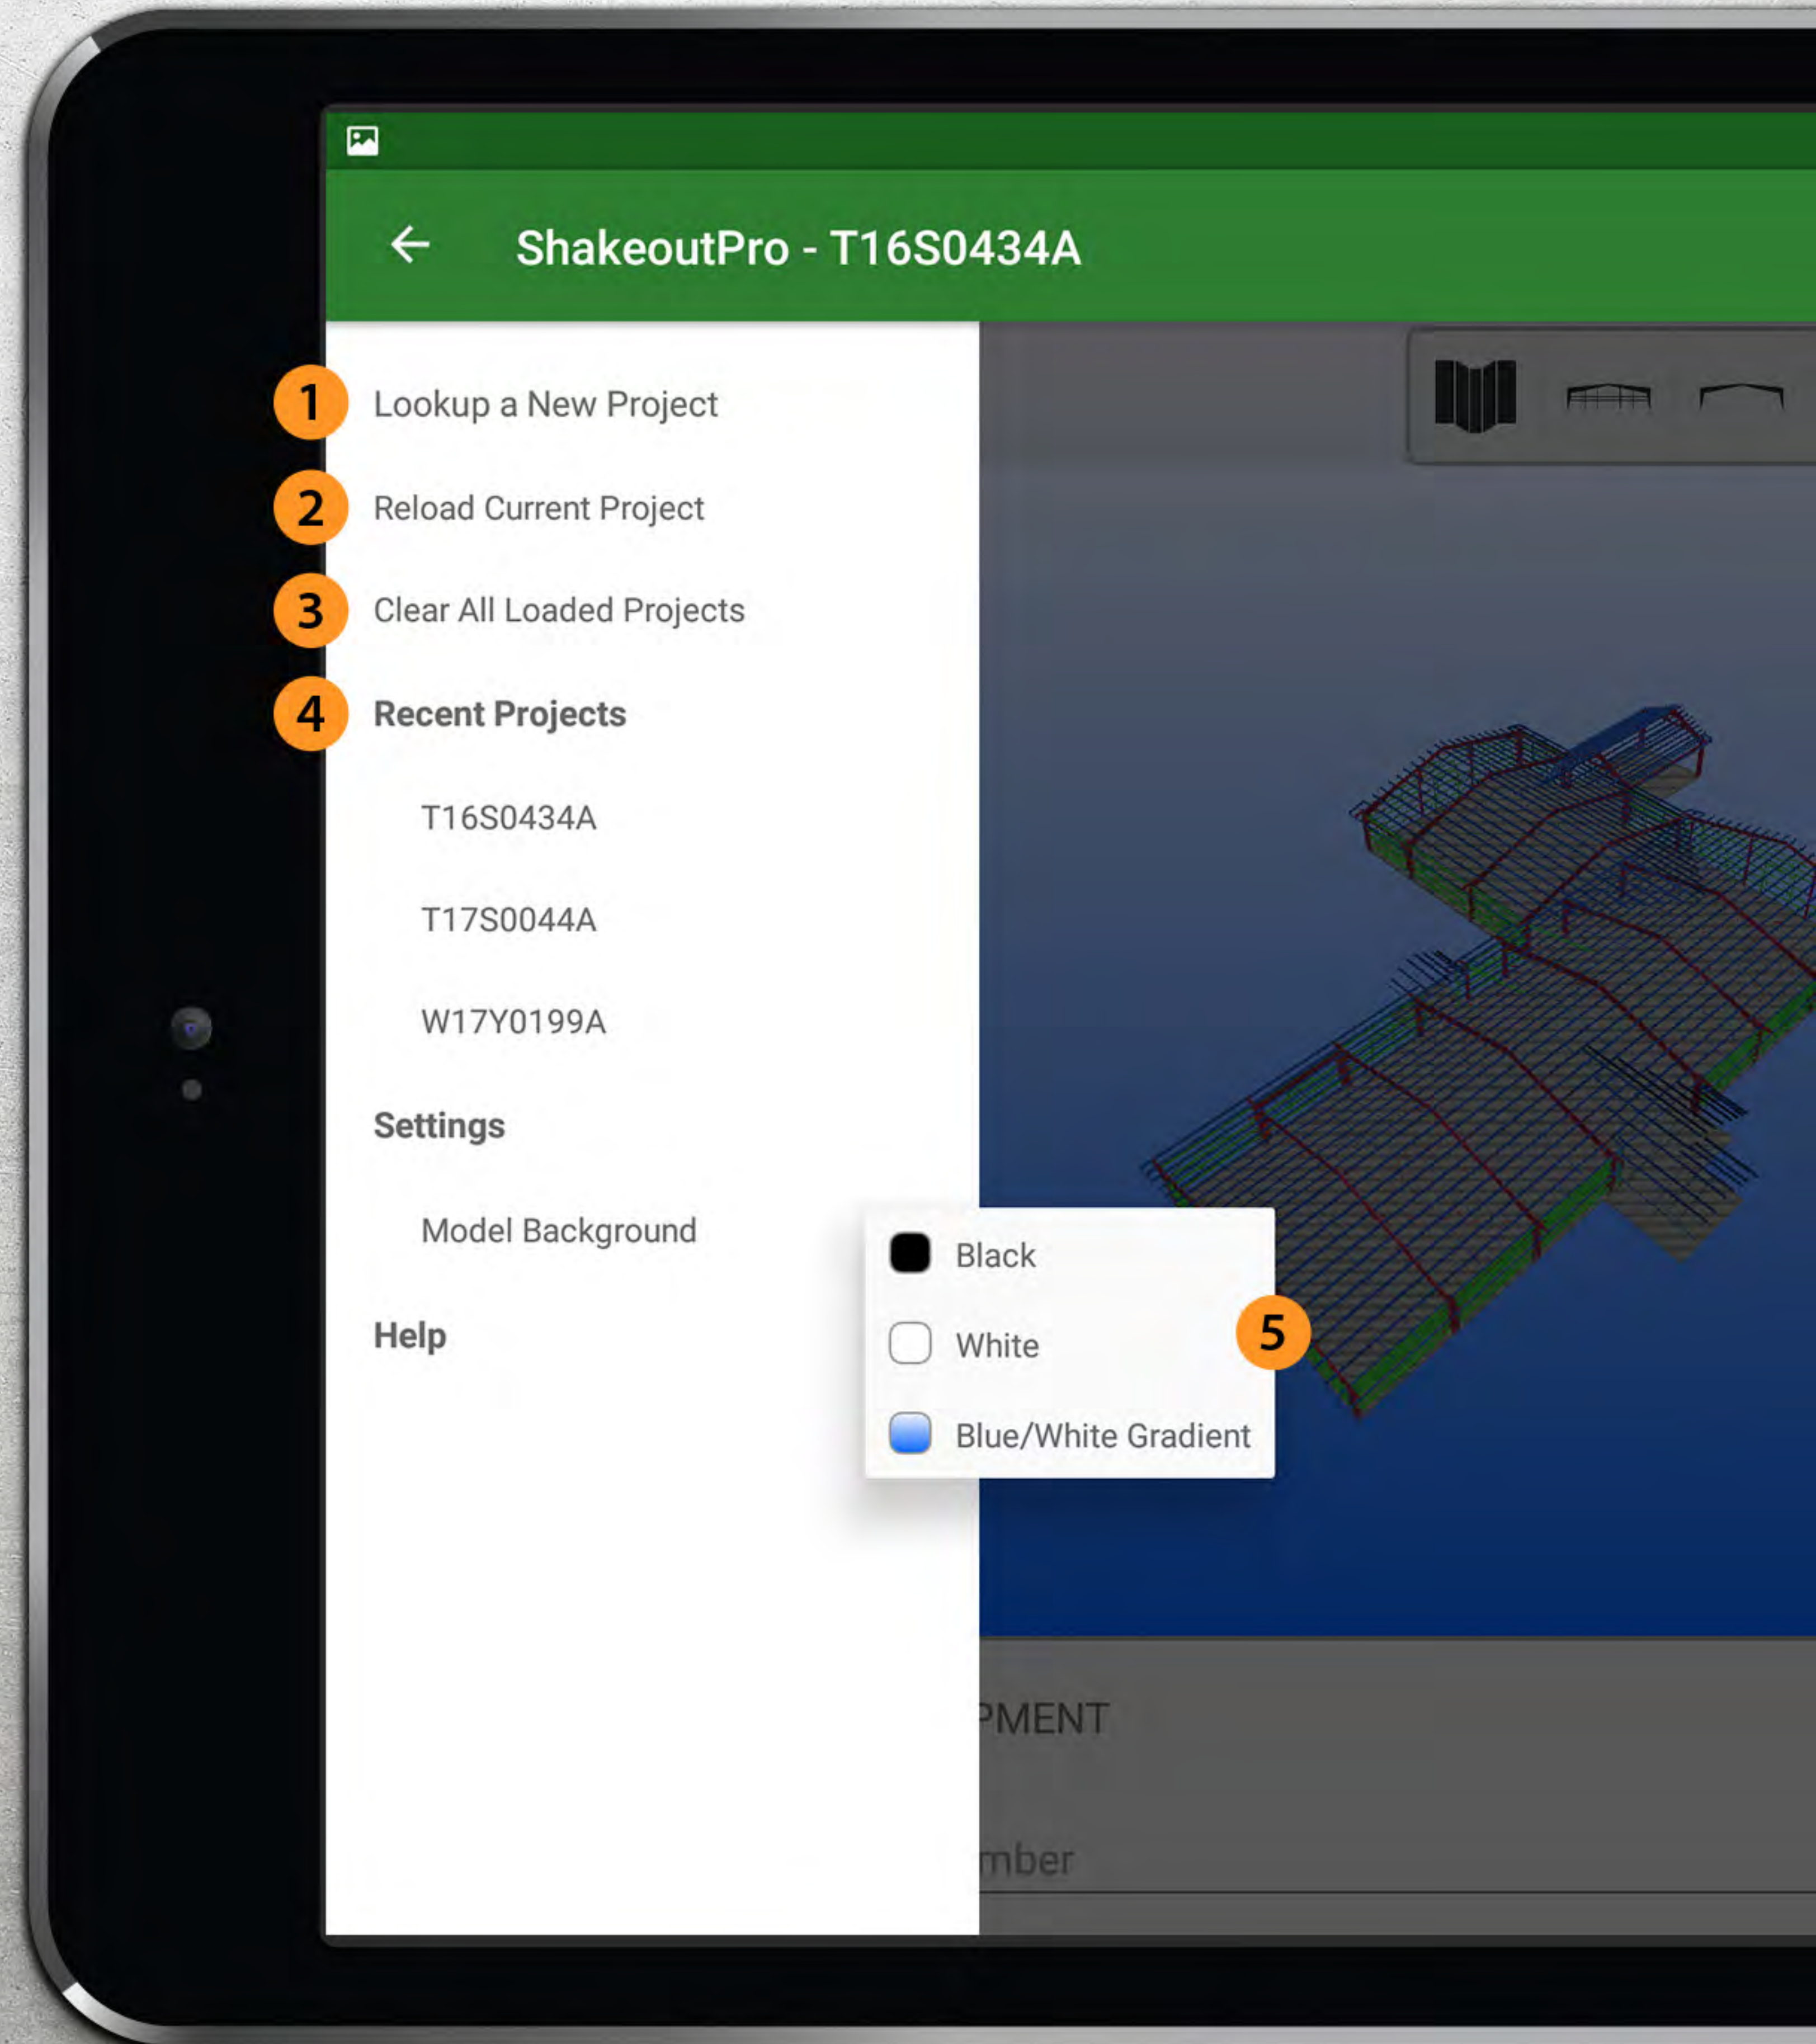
ShakeoutPro - T16S0434A

1 Lookup a New Project

2 Reload Current Project

3 Clear All Loaded Projects

4 Recent Projects

T16S0434A

T17S0044A

W17Y0199A

Settings

Model Background

Help

Black

White

Blue/White Gradient

5

PMENT

mber